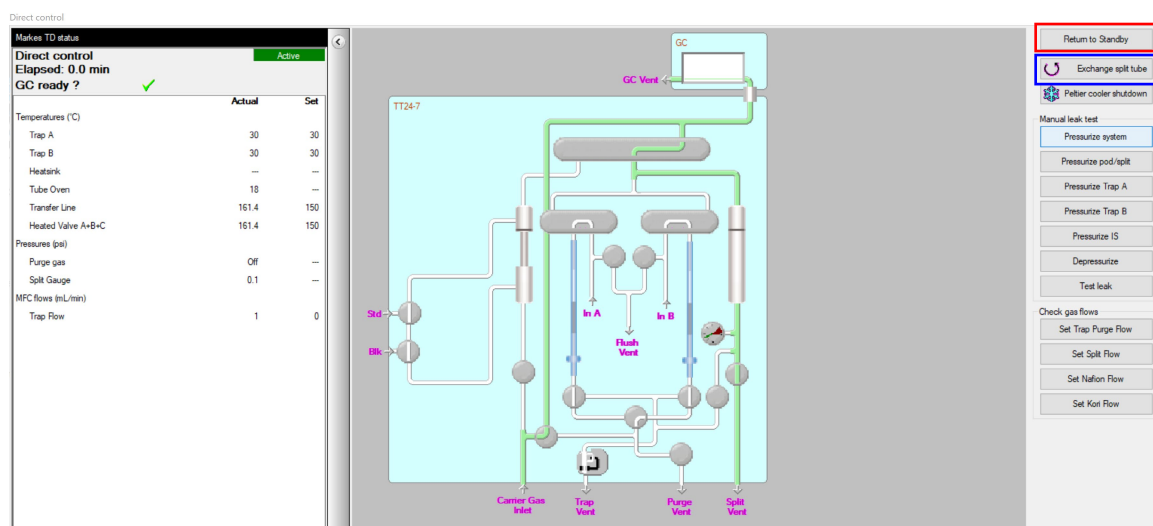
Direct control

Markes TD status

Direct control
Active
Elapsed: 0.0 min
GC ready ?

| | Actual | Set |
|---|---|---|
| Temperatures (°C) | | |
| Trap A | 30 | 30 |
| Trap B | 30 | 30 |
| Heatsink | --- | --- |
| Tube Oven | 18 | --- |
| Transfer Line | 161.4 | 150 |
| Heated Valve A+B+C | 161.4 | 150 |
| Pressures (psi) | | |
| Purge gas | Off | --- |
| Split Gauge | 0.1 | --- |
| MFC flows (mL/min) | | |
| Trap Flow | 1 | 0 |

GC
GC Vent
TT24-7
Std
Blk
In A
In B
Flush Vent
Carrier Gas Inlet
Trap Vent
Purge Vent
Split Vent

Return to Standby
Exchange split tube
Peltier cooler shutdown
Manual leak test
Pressurize system
Pressurize pod/split
Pressurize Trap A
Pressurize Trap B
Pressurize IS
Depressurize
Test leak
Check gas flows
Set Trap Purge Flow
Set Split Flow
Set Nafion Flow
Set Kori Flow